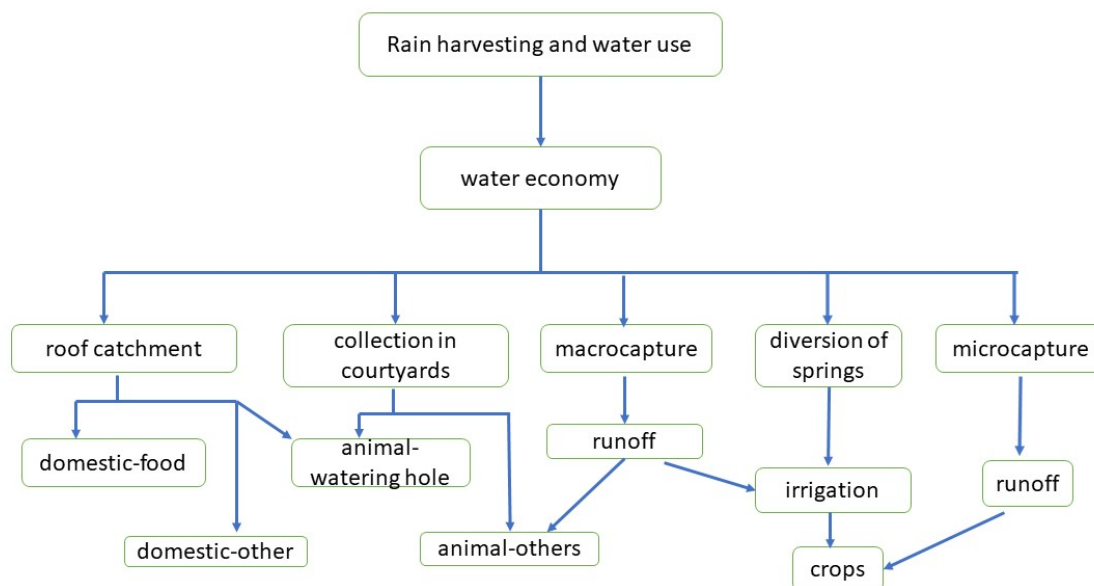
Rain harvesting and water use

water economy

roof catchment

collection in courtyards

macrocapture

diversion of springs

microcapture

domestic-food

animal-watering hole

runoff

irrigation

runoff

domestic-other

animal-others

crops